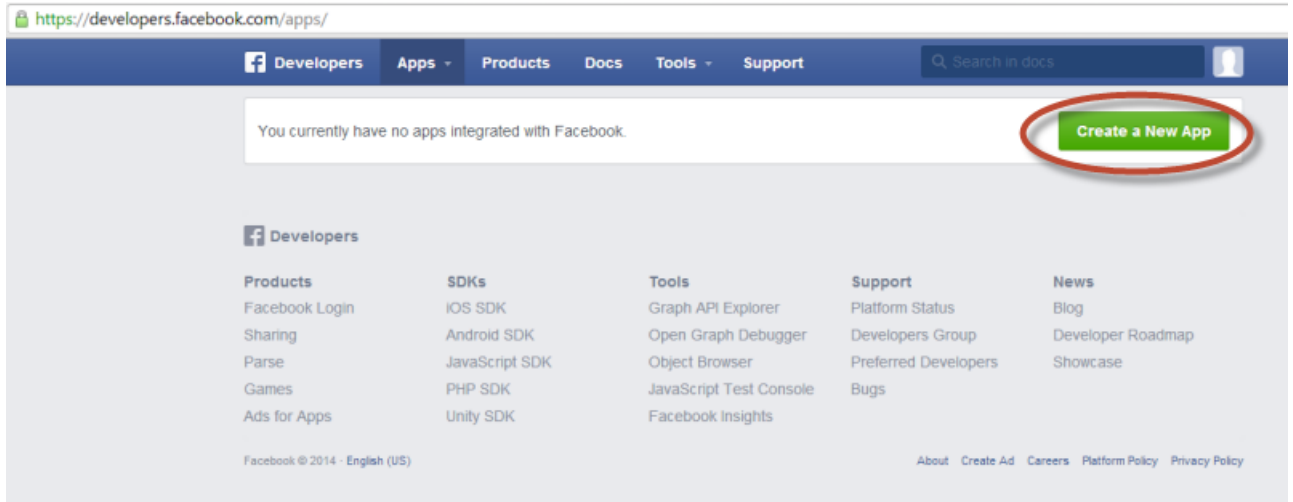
https://developers.facebook.com/apps/

Developers Apps Products Docs Tools Support

Search in docs

You currently have no apps integrated with Facebook.

Create a New App

Developers

Products
Facebook Login
Sharing
Parse
Games
Ads for Apps

SDKs
iOS SDK
Android SDK
JavaScript SDK
PHP SDK
Unity SDK

Tools
Graph API Explorer
Open Graph Debugger
Object Browser
JavaScript Test Console
Facebook Insights

Support
Platform Status
Developers Group
Preferred Developers
Bugs

News
Blog
Developer Roadmap
Showcase

Facebook © 2014 · English (US)

About Create Ad Careers Platform Policy Privacy Policy